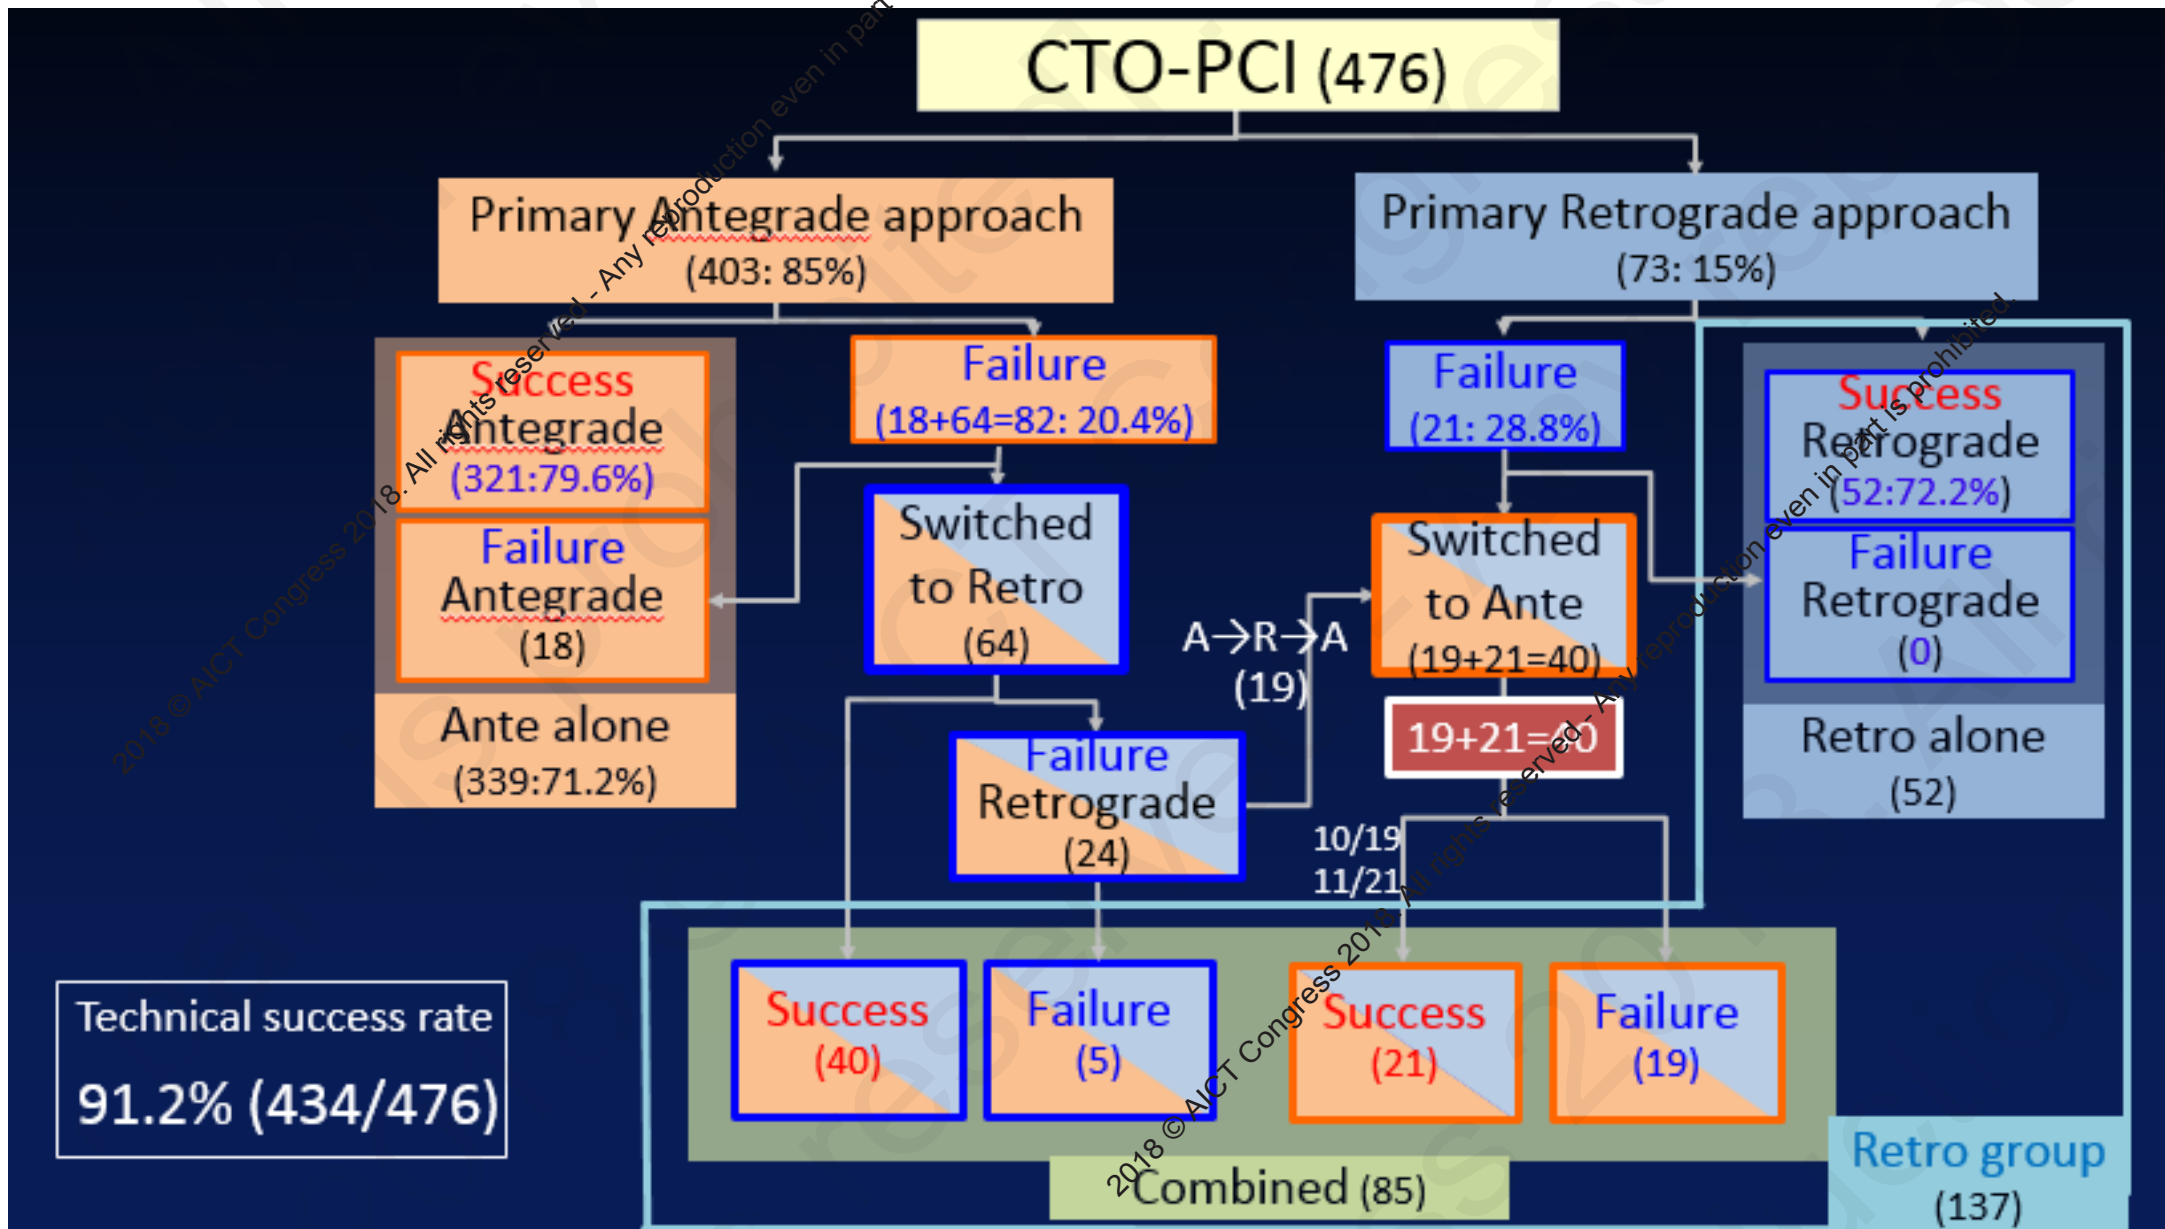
CTO-PCI (476)

Primary Antegrade approach
(403: 85%)

Primary Retrograde approach
(73: 15%)

Success
Antegrade
(321:79.6%)

Failure
Antegrade
(18)

Ante alone
(339:71.2%)

Failure
(18+64=82: 20.4%)

Switched
to Retro
(64)

Failure
Retrograde
(24)

A→R→A
(19)

Failure
(21: 28.8%)

Switched
to Ante
(19+21=40)

19+21=40

10/19
11/21

Success
Retrograde
(52:72.2%)

Failure
Retrograde
(0)

Retro alone
(52)

Technical success rate
91.2% (434/476)

Success
(40)

Failure
(5)

Success
(21)

Failure
(19)

Combined (85)

Retro group
(137)

2018 © AICT Congress 2018. All rights reserved - Any reproduction even in part is prohibited.

2018 © AICT Congress 2018. All rights reserved - Any reproduction even in part is prohibited.